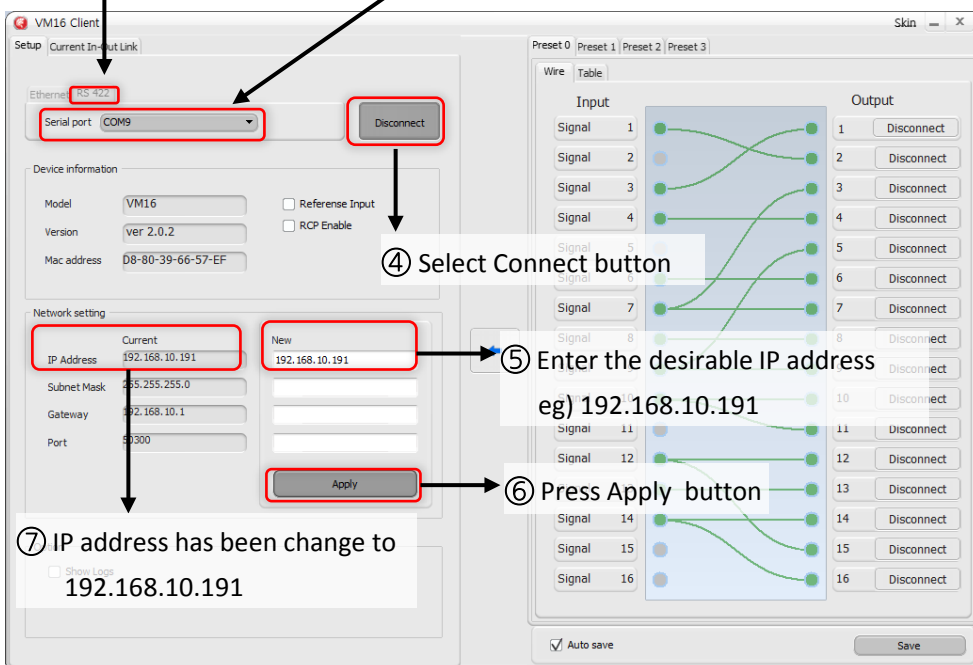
VM16 Client

Skin

Setup | Current In-Out Link

Ethernet | RS 422

Serial port COM9

Disconnect

Device information

Model VM16

Version ver 2.0.2

Mac address D8-80-39-66-57-EF

Referense Input

RCP Enable

④ Select Connect button

Network setting

Current

New

IP Address 192.168.10.191

192.168.10.191

Subnet Mask 255.255.255.0

Gateway 192.168.10.1

Port 50300

Apply

⑤ Enter the desirable IP address eg) 192.168.10.191

⑥ Press Apply button

⑦ IP address has been change to 192.168.10.191

Show Logs

Preset 0 | Preset 1 | Preset 2 | Preset 3

Wire | Table

Input

Output

Signal 1
Signal 2
Signal 3
Signal 4
Signal 5
Signal 6
Signal 7
Signal 8
Signal 9
Signal 10
Signal 11
Signal 12
Signal 13
Signal 14
Signal 15
Signal 16

1 Disconnect
2 Disconnect
3 Disconnect
4 Disconnect
5 Disconnect
6 Disconnect
7 Disconnect
8 Disconnect
9 Disconnect
10 Disconnect
11 Disconnect
12 Disconnect
13 Disconnect
14 Disconnect
15 Disconnect
16 Disconnect

Auto save

Save